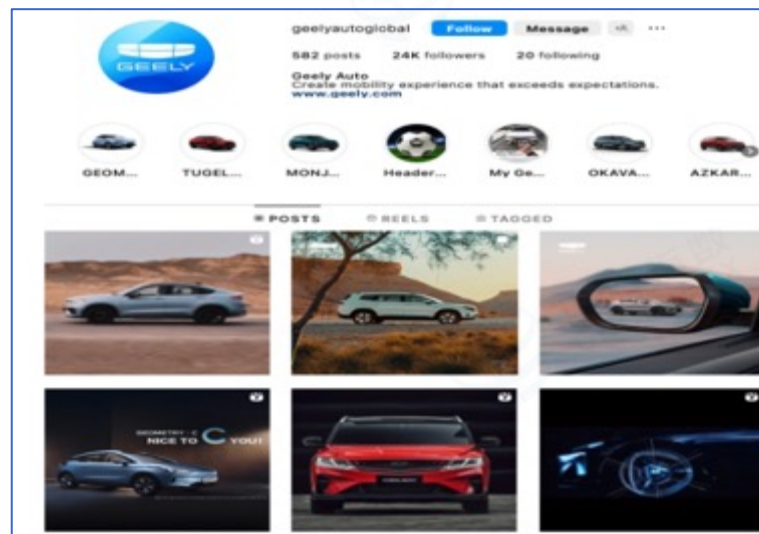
GEELY

geelyautoglobal Follow Message ···

582 posts 24K followers 20 following

Geely Auto
Create mobility experience that exceeds expectations.
www.geely.com

GEOM... TUGEL... MONJ... Header... My Ge... OKAVA... AZKAR...

POSTS REELS TAGGED

GEOMETRY C
NICE TO C YOU!